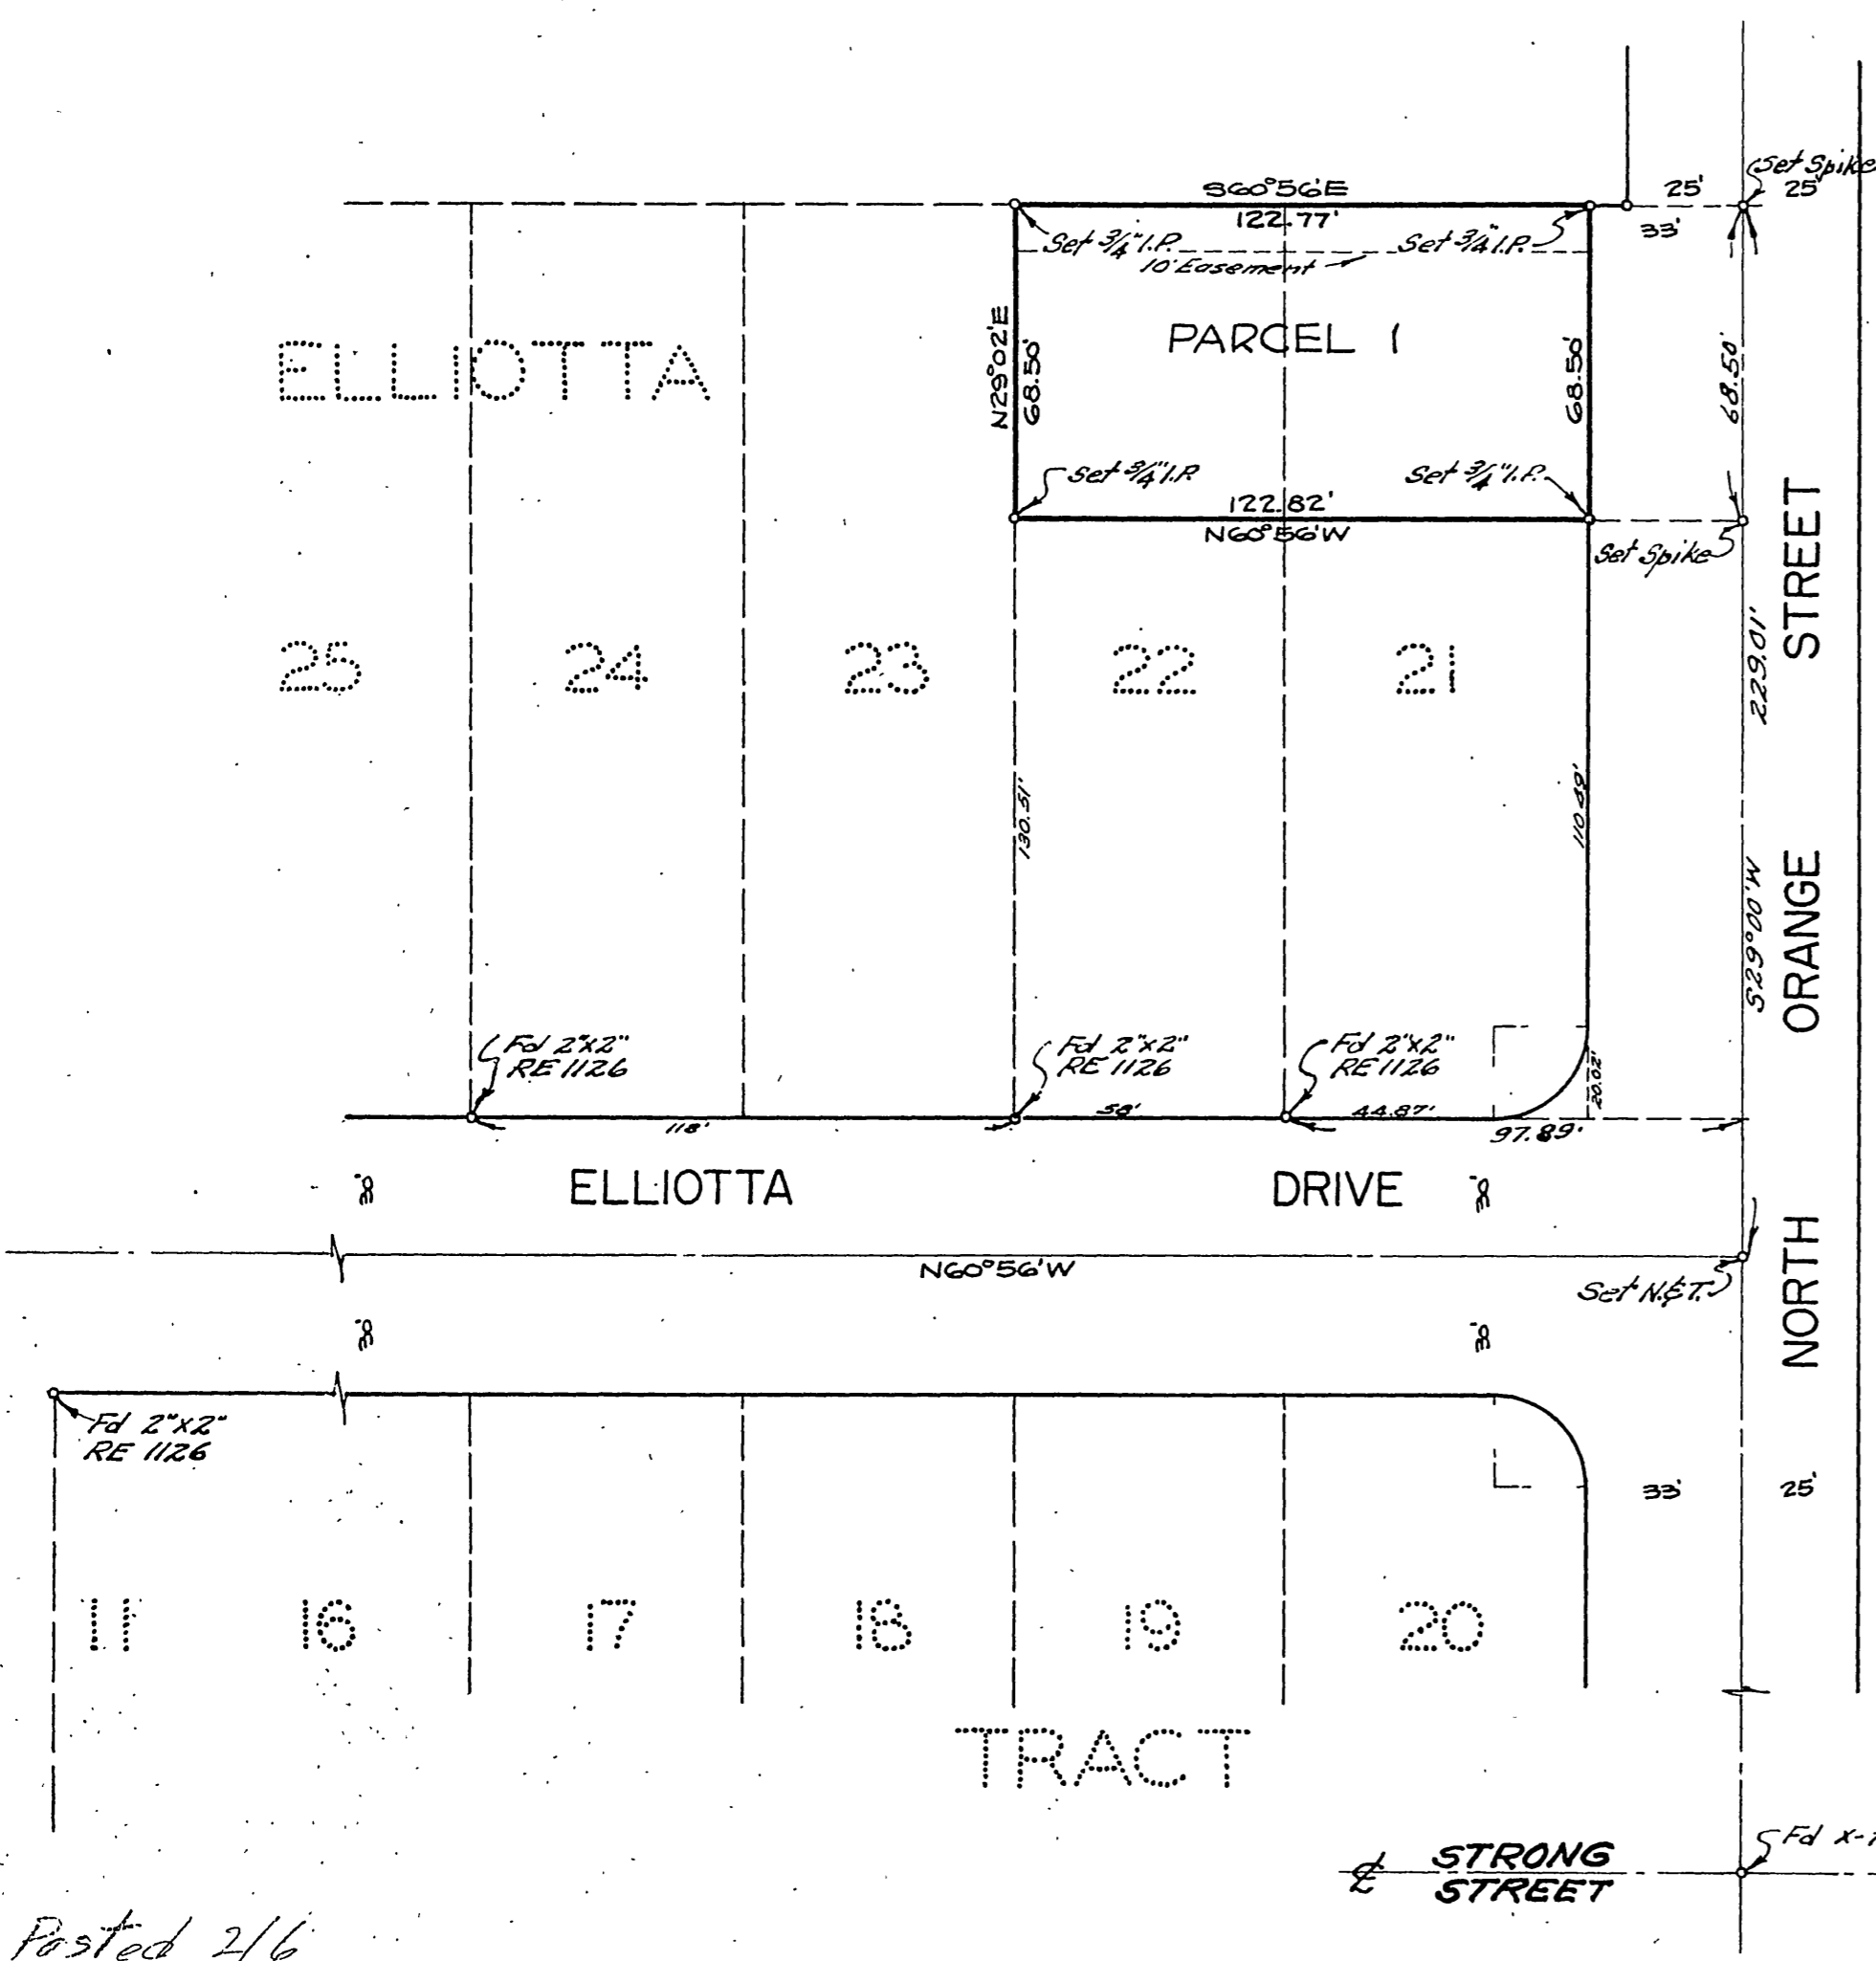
S60°56'E
122.77'
25'
Set Spike
25'
33'
Set 3/4" I.P.
Set 3/4" I.P.
10' Easement
PARCEL 1
ELLIOTTA
N29°02'E
68.50'
68.50'
68.50'
Set 3/4" I.R
Set 3/4" I.P.
122.82'
N60°56'W
Set Spike
STREET
25
24
23
22
21
229.01'
130.51'
110.89'
S29°00'W
ORANGE
Fd 2"x2" RE 1126
Fd 2"x2" RE 1126
Fd 2"x2" RE 1126
20.02'
118'
58'
44.87'
97.89'
38
ELLIOTTA
DRIVE
38
N60°56'W
Set N.&T.
NORTH
38
38
Fd 2"x2" RE 1126
33'
25'
11
16
17
18
19
20
TRACT
Fd x-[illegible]
℄ STRONG STREET
Posted 2/6